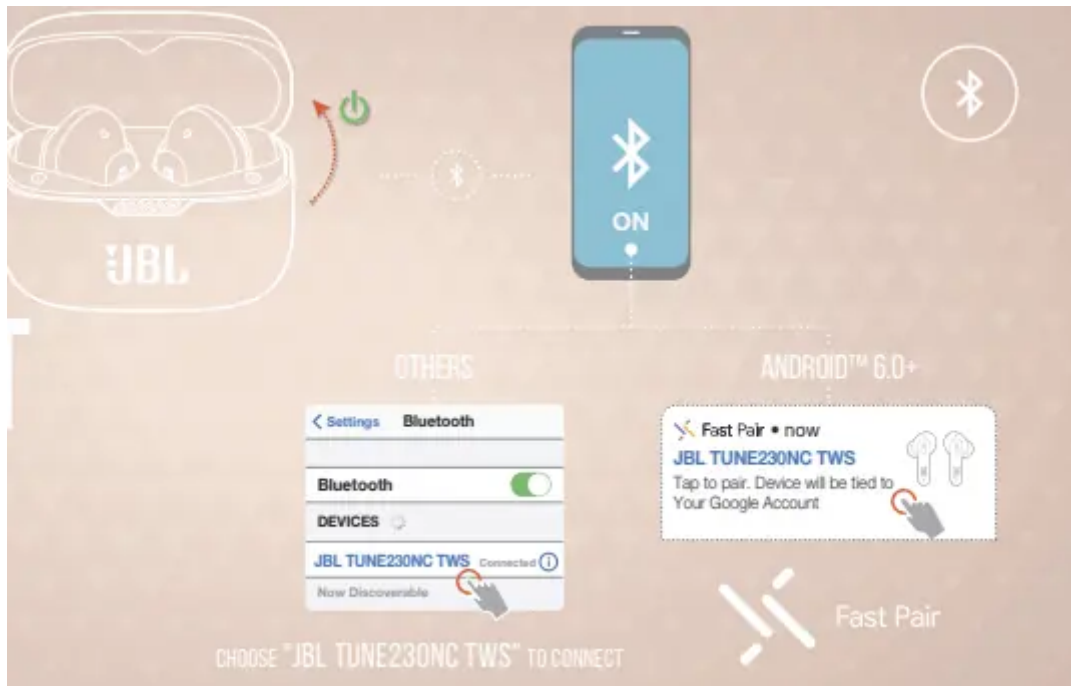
JBL

ON

OTHERS

ANDROID™ 6.0+

< Settings Bluetooth

Bluetooth

DEVICES

JBL TUNE230NC TWS Connected ⓘ

Now Discoverable

Fast Pair • now

JBL TUNE230NC TWS

Tap to pair. Device will be tied to Your Google Account

Fast Pair

CHOOSE "JBL TUNE230NC TWS" TO CONNECT